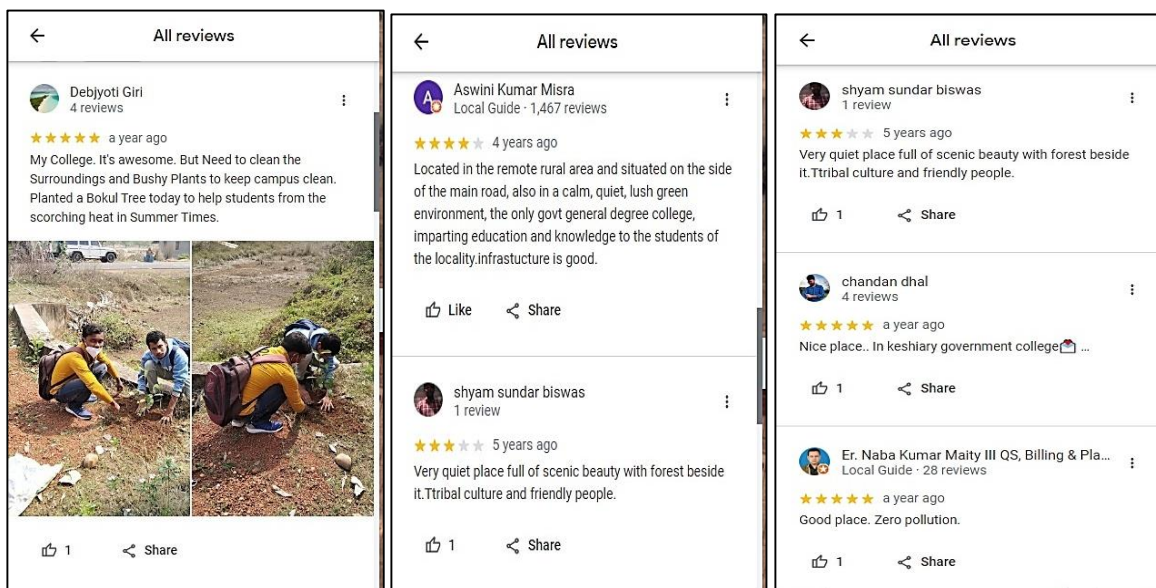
All reviews

Debjyoti Giri
4 reviews

a year ago

My College. It's awesome. But Need to clean the Surroundings and Bushy Plants to keep campus clean. Planted a Bokul Tree today to help students from the scorching heat in Summer Times.

1 Share

All reviews

Aswini Kumar Misra
Local Guide · 1,467 reviews

4 years ago

Located in the remote rural area and situated on the side of the main road, also in a calm, quiet, lush green environment, the only govt general degree college, imparting education and knowledge to the students of the locality.infrastucture is good.

Like Share

shyam sundar biswas
1 review

5 years ago

Very quiet place full of scenic beauty with forest beside it.Ttribal culture and friendly people.

1 Share

All reviews

shyam sundar biswas
1 review

5 years ago

Very quiet place full of scenic beauty with forest beside it.Ttribal culture and friendly people.

1 Share

chandan dhal
4 reviews

a year ago

Nice place.. In keshiary government college ...

1 Share

Er. Naba Kumar Maity III QS, Billing & Pla...
Local Guide · 28 reviews

a year ago

Good place. Zero pollution.

1 Share